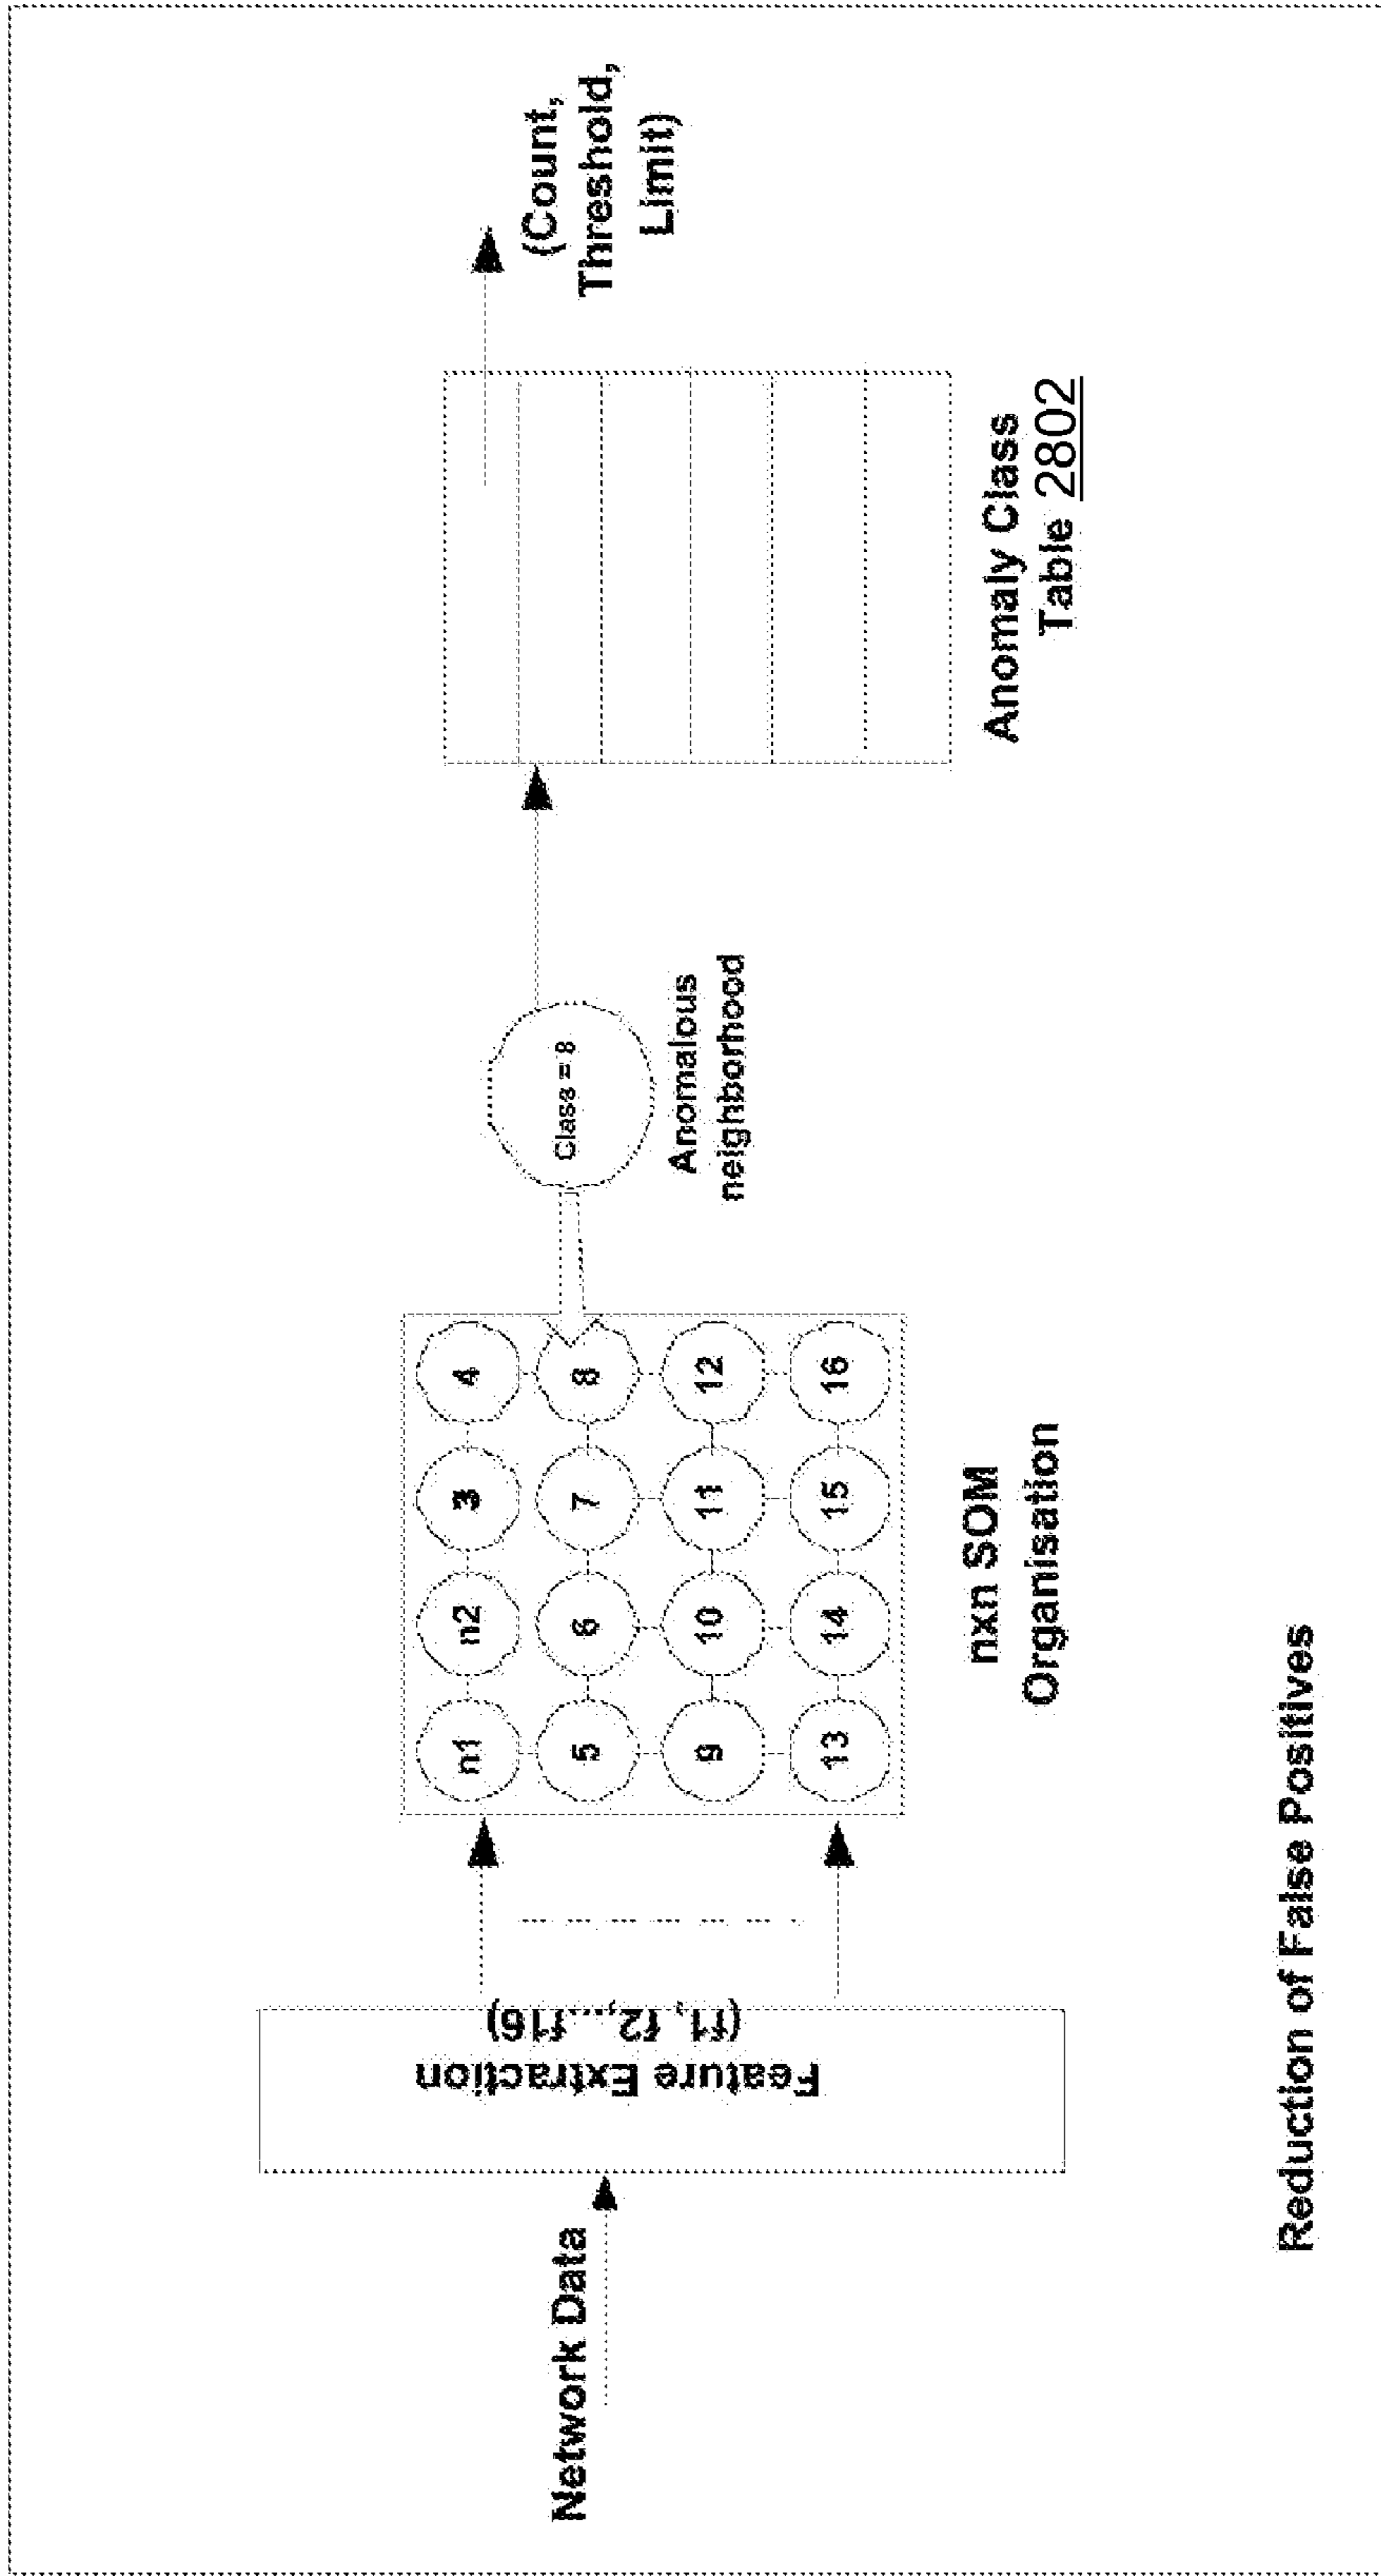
Network Data

Feature Extraction
(f1, f2,...f16)

n1
n2
3
4
5
6
7
8
9
10
11
12
13
14
15
16

nxn SOM
Organisation

Class = 8

Anomalous
neighborhood

Anomaly Class
Table 2802

(Count,
Threshold,
Limit)

Reduction of False Positives